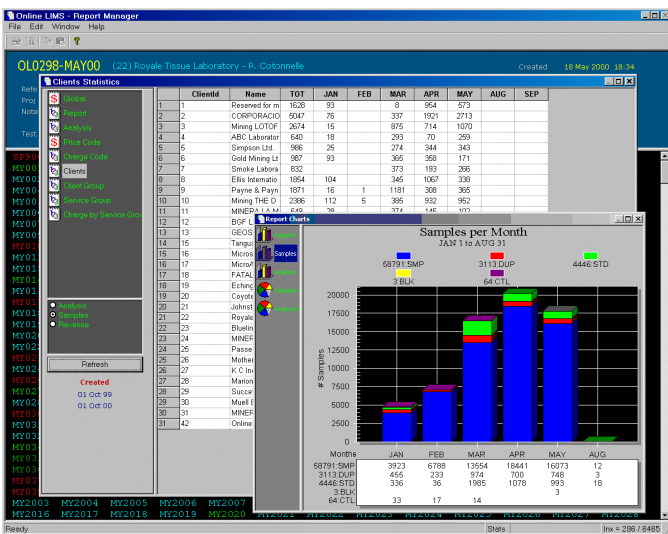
Online LIMS - Report Manager
File Edit Window Help

OL0298-MAY00 (22) Royale Tissue Laboratory - R. Cotonnelle Created 18 May 2000 18:34

Clients Statistics

Global
Report
Analysis
Price Code
Charge Code
Clients
Client Group
Service Group
Charge by Service Grou

Analysis
Samples
Revenue

Refresh

Created
01 Oct 99
01 Oct 00

| | ClientId | Name | TOT | JAN | FEB | MAR | APR | MAY | AUG | SEP |
|---|---|---|---|---|---|---|---|---|---|---|
| 1 | 1 | Reserved for m | 1628 | 93 | | 8 | 954 | 573 | | |
| 2 | 2 | CORPORACIO | 5047 | 76 | | 337 | 1921 | 2713 | | |
| 3 | 3 | Mining LOTOF | 2674 | 15 | | 875 | 714 | 1070 | | |
| 4 | 4 | ABC Laborator | 640 | 18 | | 293 | 70 | 259 | | |
| 5 | 5 | Simpson Ltd. | 986 | 25 | | 274 | 344 | 343 | | |
| 6 | 6 | Gold Mining Lt | 987 | 93 | | 365 | 358 | 171 | | |
| 7 | 7 | Smoke Labora | 832 | | | 373 | 193 | 266 | | |
| 8 | 8 | Ellis Internatio | 1854 | 104 | | 345 | 1067 | 338 | | |
| 9 | 9 | Payne & Payn | 1871 | 16 | 1 | 1181 | 308 | 365 | | |
| 10 | 10 | Mining THE D | 2386 | 112 | 5 | 385 | 932 | 952 | | |
| 11 | 11 | MINERA LA M | | | | | | | | |
| 12 | 12 | BGF L | | | | | | | | |
| 13 | 13 | GEOS | | | | | | | | |
| 14 | 14 | Tangu | | | | | | | | |
| 15 | 15 | Micros | | | | | | | | |
| 16 | 16 | MicroA | | | | | | | | |
| 17 | 17 | FATAL | | | | | | | | |
| 18 | 18 | Eching | | | | | | | | |
| 19 | 19 | Coyote | | | | | | | | |
| 20 | 20 | Johnst | | | | | | | | |
| 21 | 21 | Royale | | | | | | | | |
| 22 | 22 | Bluelin | | | | | | | | |
| 23 | 23 | MINER | | | | | | | | |
| 24 | 24 | Passe | | | | | | | | |
| 25 | 25 | Mother | | | | | | | | |
| 26 | 26 | K C In | | | | | | | | |
| 27 | 27 | Marion | | | | | | | | |
| 28 | 28 | Succe | | | | | | | | |
| 29 | 29 | Muell | | | | | | | | |
| 30 | 30 | MINER | | | | | | | | |
| 31 | 42 | Online | | | | | | | | |

Report Charts
Samples

Samples per Month
JAN 1 to AUG 31
58791:SMP 3113:DUP 4446:STD
3:BLK 64:CTL

# Samples
20000 17500 15000 12500 10000 7500 5000 2500 0

| Months | JAN | FEB | MAR | APR | MAY | AUG |
|---|---|---|---|---|---|---|
| 58791:SMP | 3923 | 6788 | 13554 | 18441 | 16073 | 12 |
| 3113:DUP | 455 | 233 | 974 | 700 | 748 | 3 |
| 4446:STD | 336 | 36 | 1985 | 1078 | 993 | 18 |
| 3:BLK | | | | | 3 | |
| 64:CTL | 33 | 17 | 14 | | | |

MY2003 MY2004 MY2005 MY2006 MY2007
MY2016 MY2017 MY2018 MY2019 MY2020

Ready Stats Inx = 298 / 6485